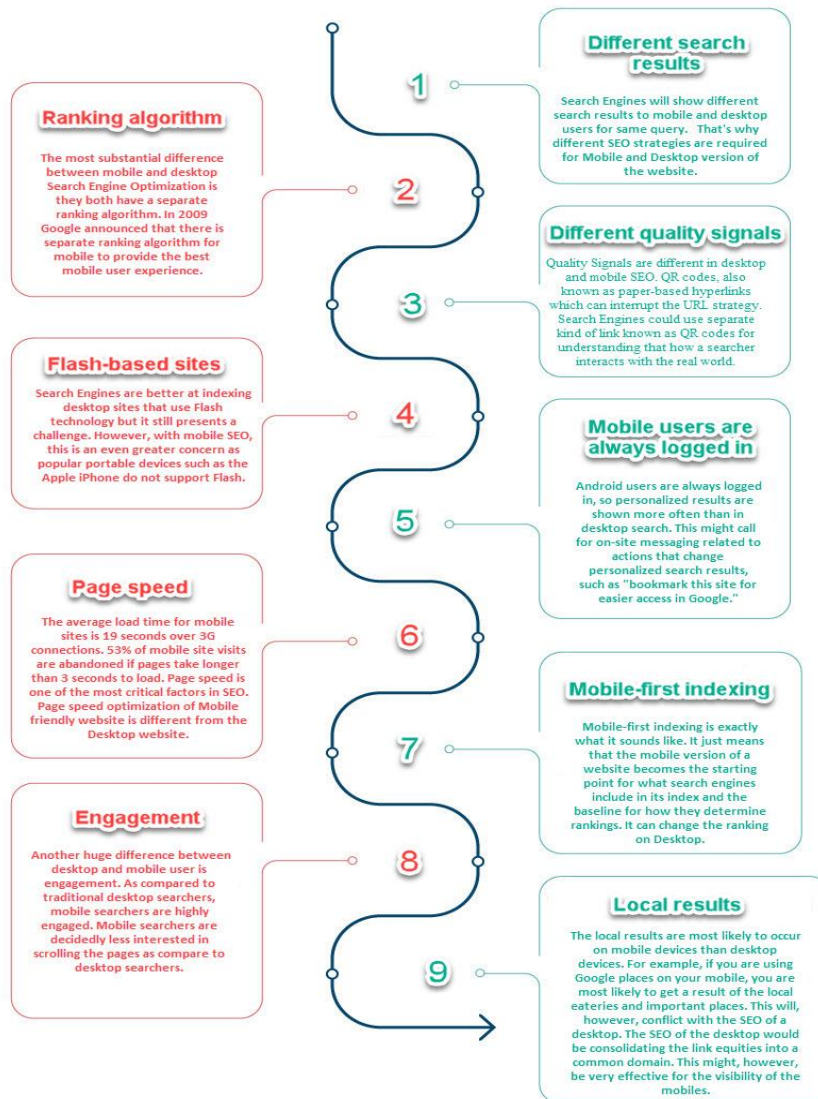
1

Different search results

Search Engines will show different search results to mobile and desktop users for same query. That's why different SEO strategies are required for Mobile and Desktop version of the website.

2

Ranking algorithm

The most substantial difference between mobile and desktop Search Engine Optimization is they both have a separate ranking algorithm. In 2009 Google announced that there is separate ranking algorithm for mobile to provide the best mobile user experience.

3

Different quality signals

Quality Signals are different in desktop and mobile SEO. QR codes, also known as paper-based hyperlinks which can interrupt the URL strategy. Search Engines could use separate kind of link known as QR codes for understanding that how a searcher interacts with the real world.

4

Flash-based sites

Search Engines are better at indexing desktop sites that use Flash technology but it still presents a challenge. However, with mobile SEO, this is an even greater concern as popular portable devices such as the Apple iPhone do not support Flash.

5

Mobile users are always logged in

Android users are always logged in, so personalized results are shown more often than in desktop search. This might call for on-site messaging related to actions that change personalized search results, such as "bookmark this site for easier access in Google."

6

Page speed

The average load time for mobile sites is 19 seconds over 3G connections. 53% of mobile site visits are abandoned if pages take longer than 3 seconds to load. Page speed is one of the most critical factors in SEO. Page speed optimization of Mobile friendly website is different from the Desktop website.

7

Mobile-first indexing

Mobile-first indexing is exactly what it sounds like. It just means that the mobile version of a website becomes the starting point for what search engines include in its index and the baseline for how they determine rankings. It can change the ranking on Desktop.

8

Engagement

Another huge difference between desktop and mobile user is engagement. As compared to traditional desktop searchers, mobile searchers are highly engaged. Mobile searchers are decidedly less interested in scrolling the pages as compare to desktop searchers.

9

Local results

The local results are most likely to occur on mobile devices than desktop devices. For example, if you are using Google places on your mobile, you are most likely to get a result of the local eateries and important places. This will, however, conflict with the SEO of a desktop. The SEO of the desktop would be consolidating the link equities into a common domain. This might, however, be very effective for the visibility of the mobiles.